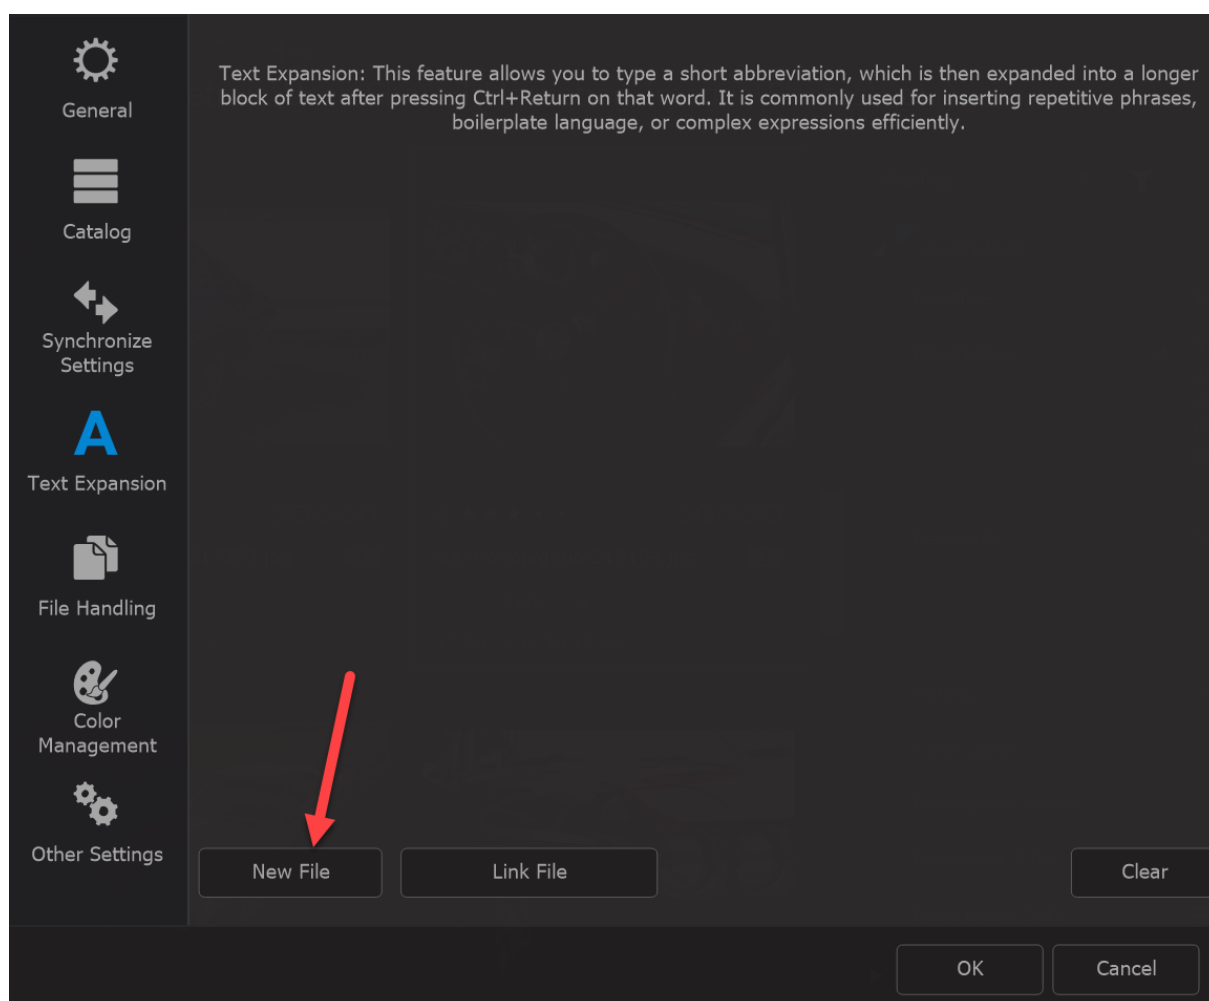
General

Catalog

Synchronize Settings

Text Expansion

File Handling

Color Management

Other Settings

Text Expansion: This feature allows you to type a short abbreviation, which is then expanded into a longer block of text after pressing Ctrl+Return on that word. It is commonly used for inserting repetitive phrases, boilerplate language, or complex expressions efficiently.

New File

Link File

Clear

OK

Cancel